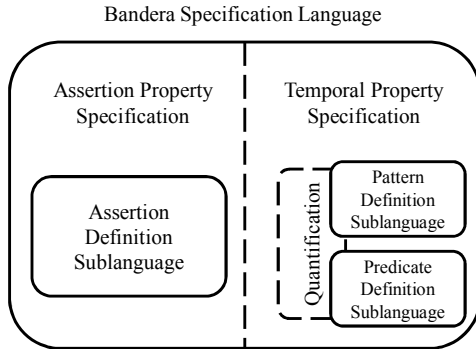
Bandera Specification Language

Assertion Property Specification

Assertion Definition Sublanguage

Temporal Property Specification

Quantification

Pattern Definition Sublanguage

Predicate Definition Sublanguage